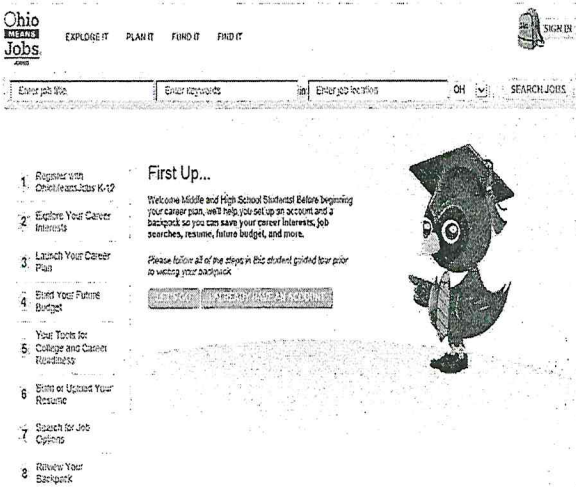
Ohio MEANS Jobs.

EXPLORE IT PLAN IT FUND IT FIND IT

SIGN IN

Enter job title Enter keywords in Enter job location OH SEARCH JOBS

1 Register with OhioMeansJobs K-12

2 Explore Your Career Interests

3 Launch Your Career Plan

4 Build Your Future Budget

5 Your Tools for College and Career Readiness

6 Build or Upload Your Resume

7 Search for Job Options

8 Review Your Backpack

First Up...

Welcome Middle and High School Students! Before beginning your career plan, we'll help you set up an account and a backpack so you can save your career interests, job searches, resume, future budget, and more.

Please follow all of the steps in this student guided tour prior to visiting your backpack.

LET'S GO! I ALREADY HAVE AN ACCOUNT